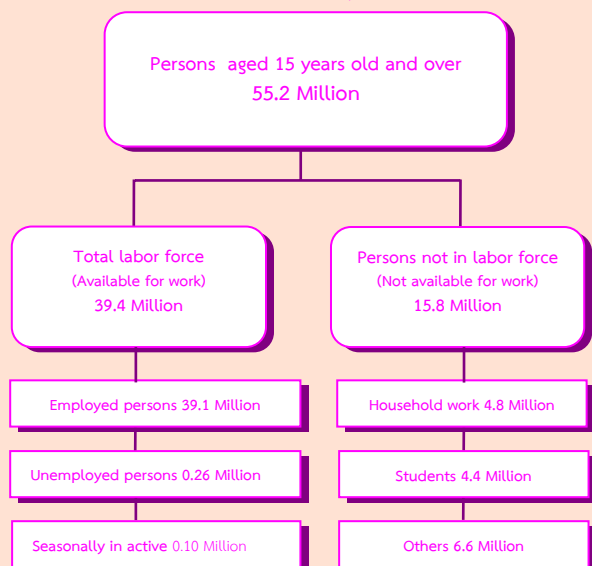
Persons aged 15 years old and over
55.2 Million

Total labor force
(Available for work)
39.4 Million

Persons not in labor force
(Not available for work)
15.8 Million

Employed persons 39.1 Million

Unemployed persons 0.26 Million

Seasonally in active 0.10 Million

Household work 4.8 Million

Students 4.4 Million

Others 6.6 Million